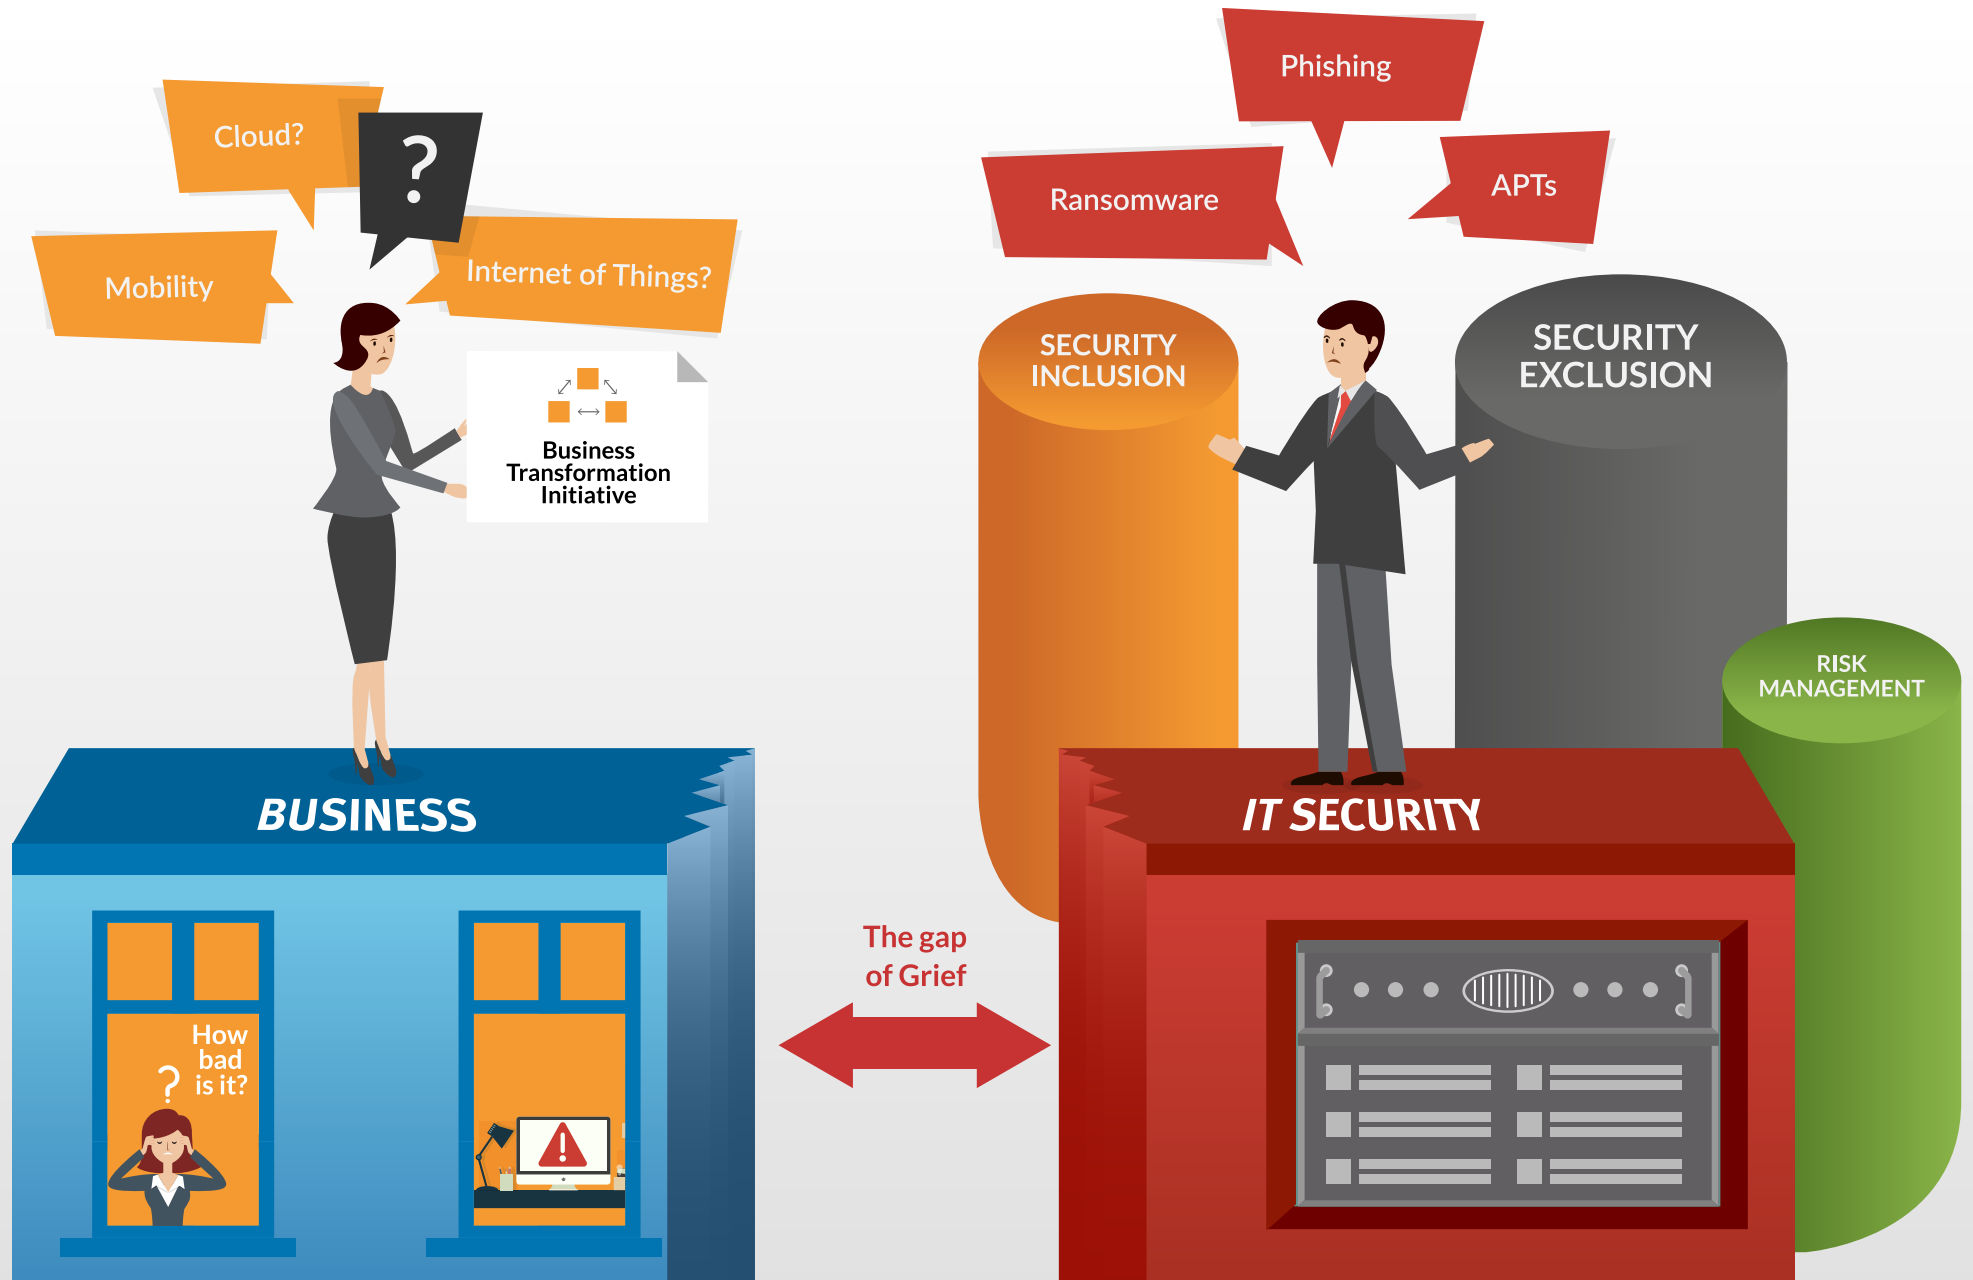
Cloud?

?

Mobility

Internet of Things?

Business Transformation Initiative

Phishing

Ransomware

APTs

SECURITY INCLUSION

SECURITY EXCLUSION

RISK MANAGEMENT

BUSINESS

IT SECURITY

How bad is it?

?

The gap of Grief

!